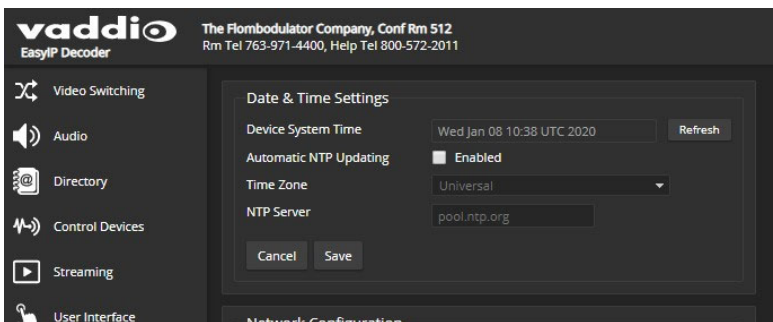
vaddio
EasyIP Decoder

The Flombodulator Company, Conf Rm 512
Rm Tel 763-971-4400, Help Tel 800-572-2011

Video Switching
Audio
Directory
Control Devices
Streaming
User Interface

Date & Time Settings

| | | |
|---|---|---|
| Device System Time | Wed Jan 08 10:38 UTC 2020 | Refresh |
| Automatic NTP Updating | Enabled | |
| Time Zone | Universal | |
| NTP Server | pool.ntp.org | |

Cancel Save

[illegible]